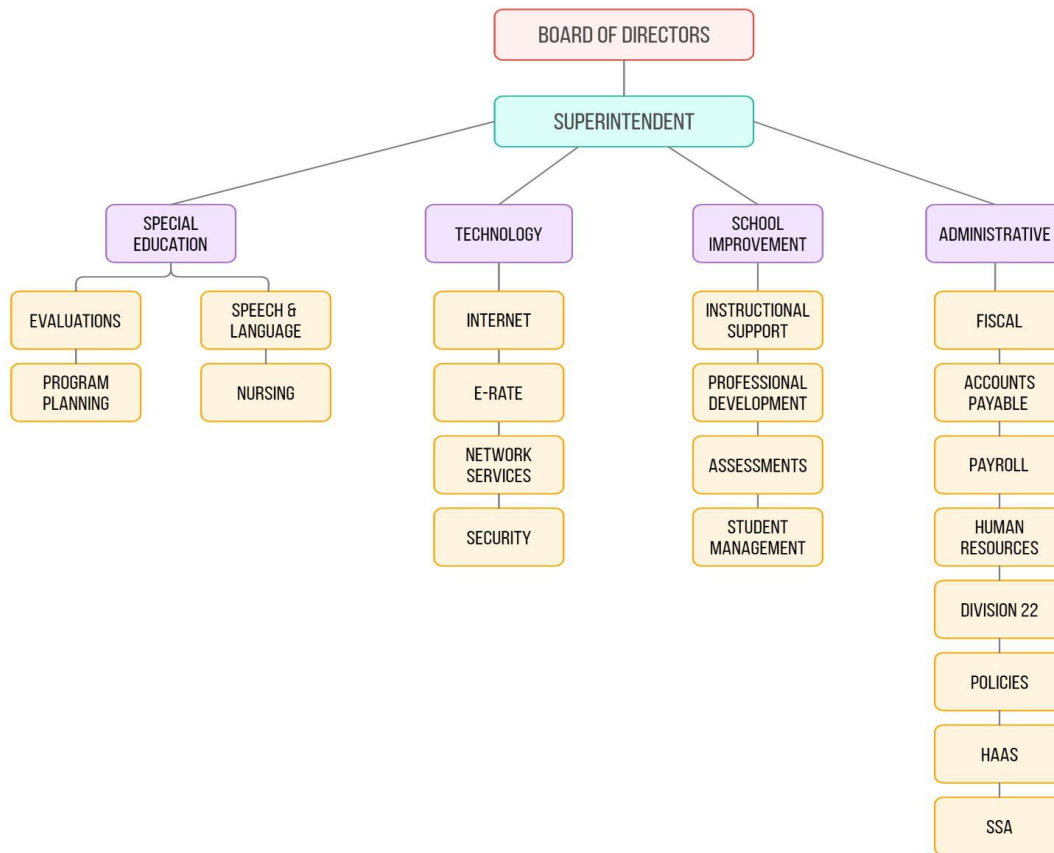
BOARD OF DIRECTORS

SUPERINTENDENT

SPECIAL EDUCATION

EVALUATIONS

PROGRAM PLANNING

SPEECH & LANGUAGE

NURSING

TECHNOLOGY

INTERNET

E-RATE

NETWORK SERVICES

SECURITY

SCHOOL IMPROVEMENT

INSTRUCTIONAL SUPPORT

PROFESSIONAL DEVELOPMENT

ASSESSMENTS

STUDENT MANAGEMENT

ADMINISTRATIVE

FISCAL

ACCOUNTS PAYABLE

PAYROLL

HUMAN RESOURCES

DIVISION 22

POLICIES

HAAS

SSA